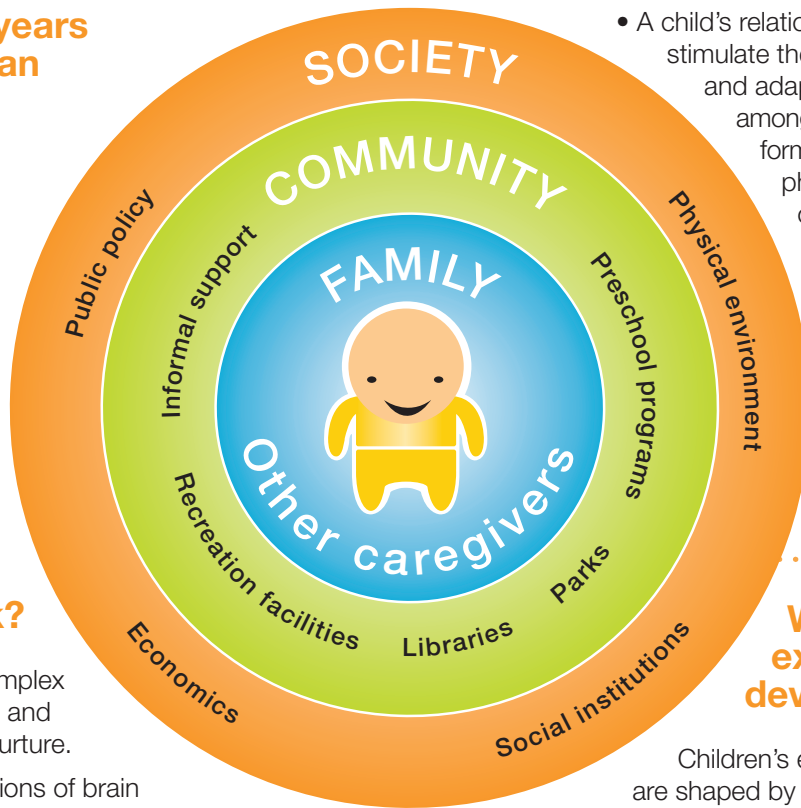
years
an

• A child's relatio
stimulate the
and adap
among
form
ph
c

SOCIETY

COMMUNITY

FAMILY

Other caregivers

Public policy

Physical environment

Informal support

Preschool programs

Recreation facilities

Libraries

Parks

Economics

Social institutions

k?

mplex
and
urture.
ions of brain

W
ex
dev

Children's e
are shaped by